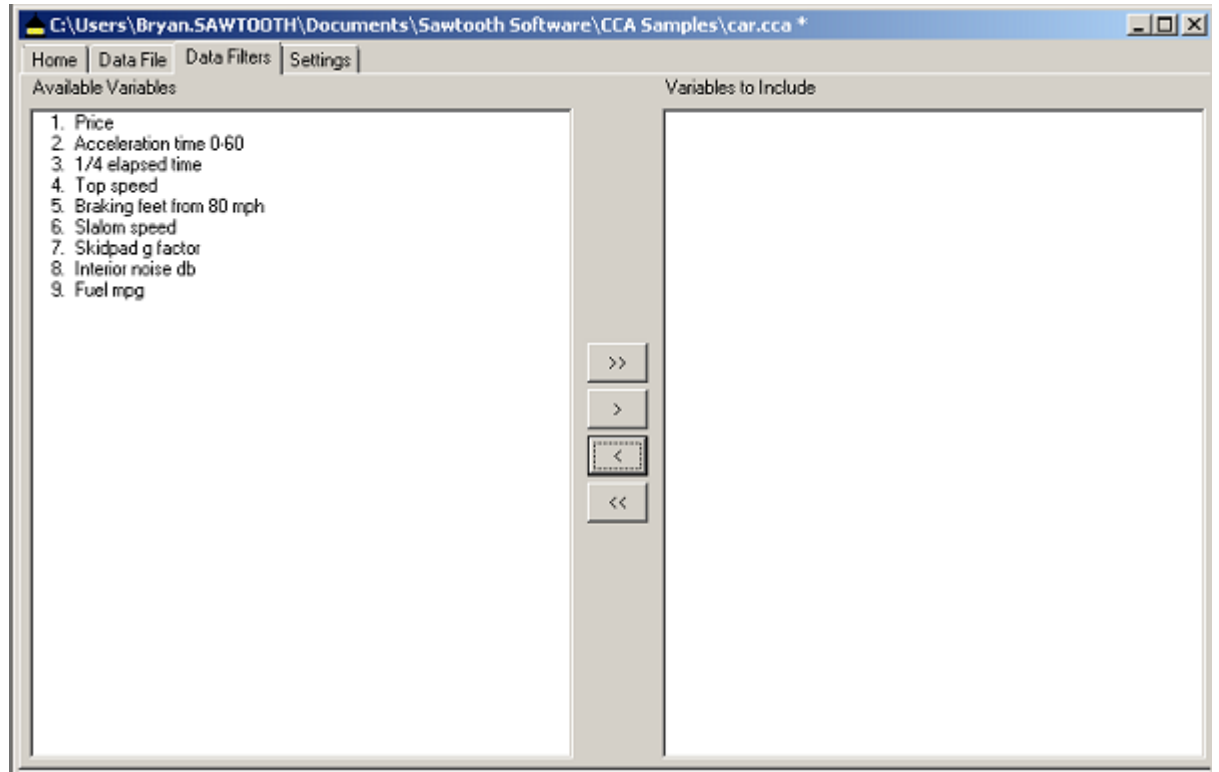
C:\Users\Bryan.SAWTOOTH\Documents\Sawtooth Software\CCA Samples\car.cca *

Home | Data File | Data Filters | Settings

Available Variables

1. Price
2. Acceleration time 0-60
3. 1/4 elapsed time
4. Top speed
5. Braking feet from 80 mph
6. Slalom speed
7. Skidpad g factor
8. Interior noise db
9. Fuel mpg

>>
>
<
<<

Variables to Include